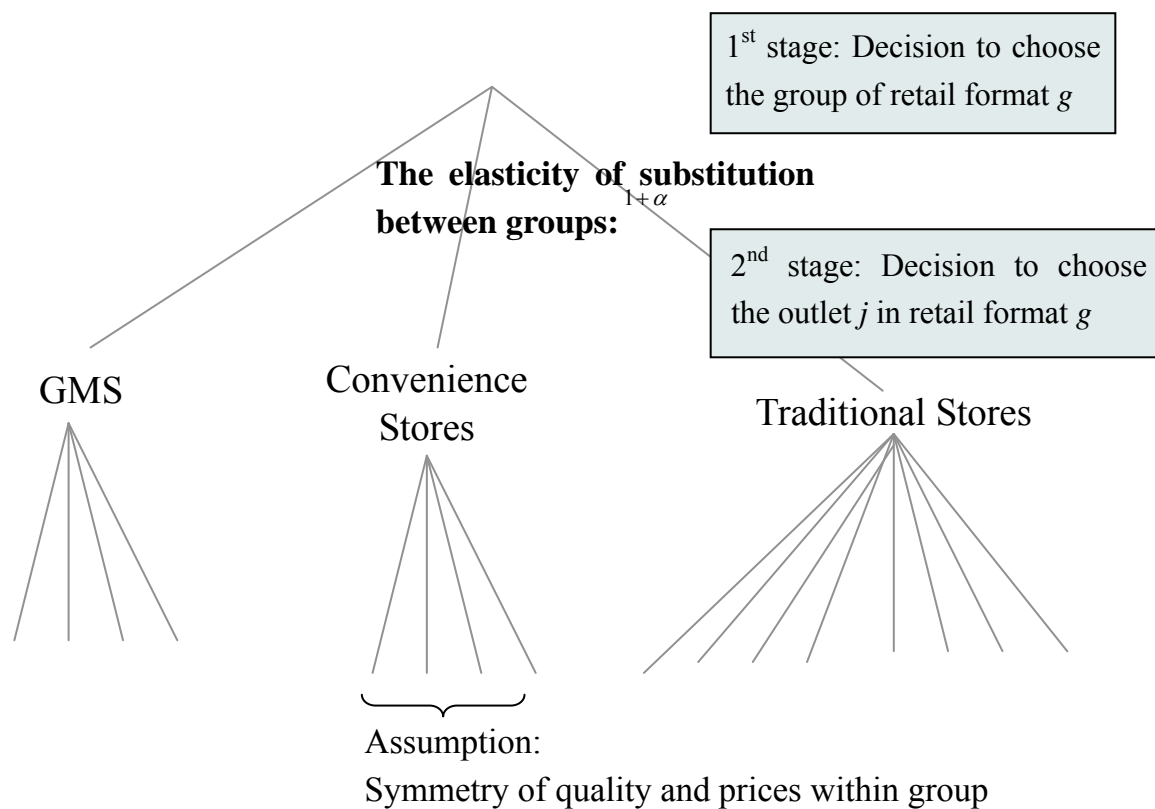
$1^{st}$ stage: Decision to choose the group of retail format $g$

The elasticity of substitution between groups: $1+\alpha$

$2^{nd}$ stage: Decision to choose the outlet $j$ in retail format $g$

GMS

Convenience Stores

Traditional Stores

Assumption:
Symmetry of quality and prices within group